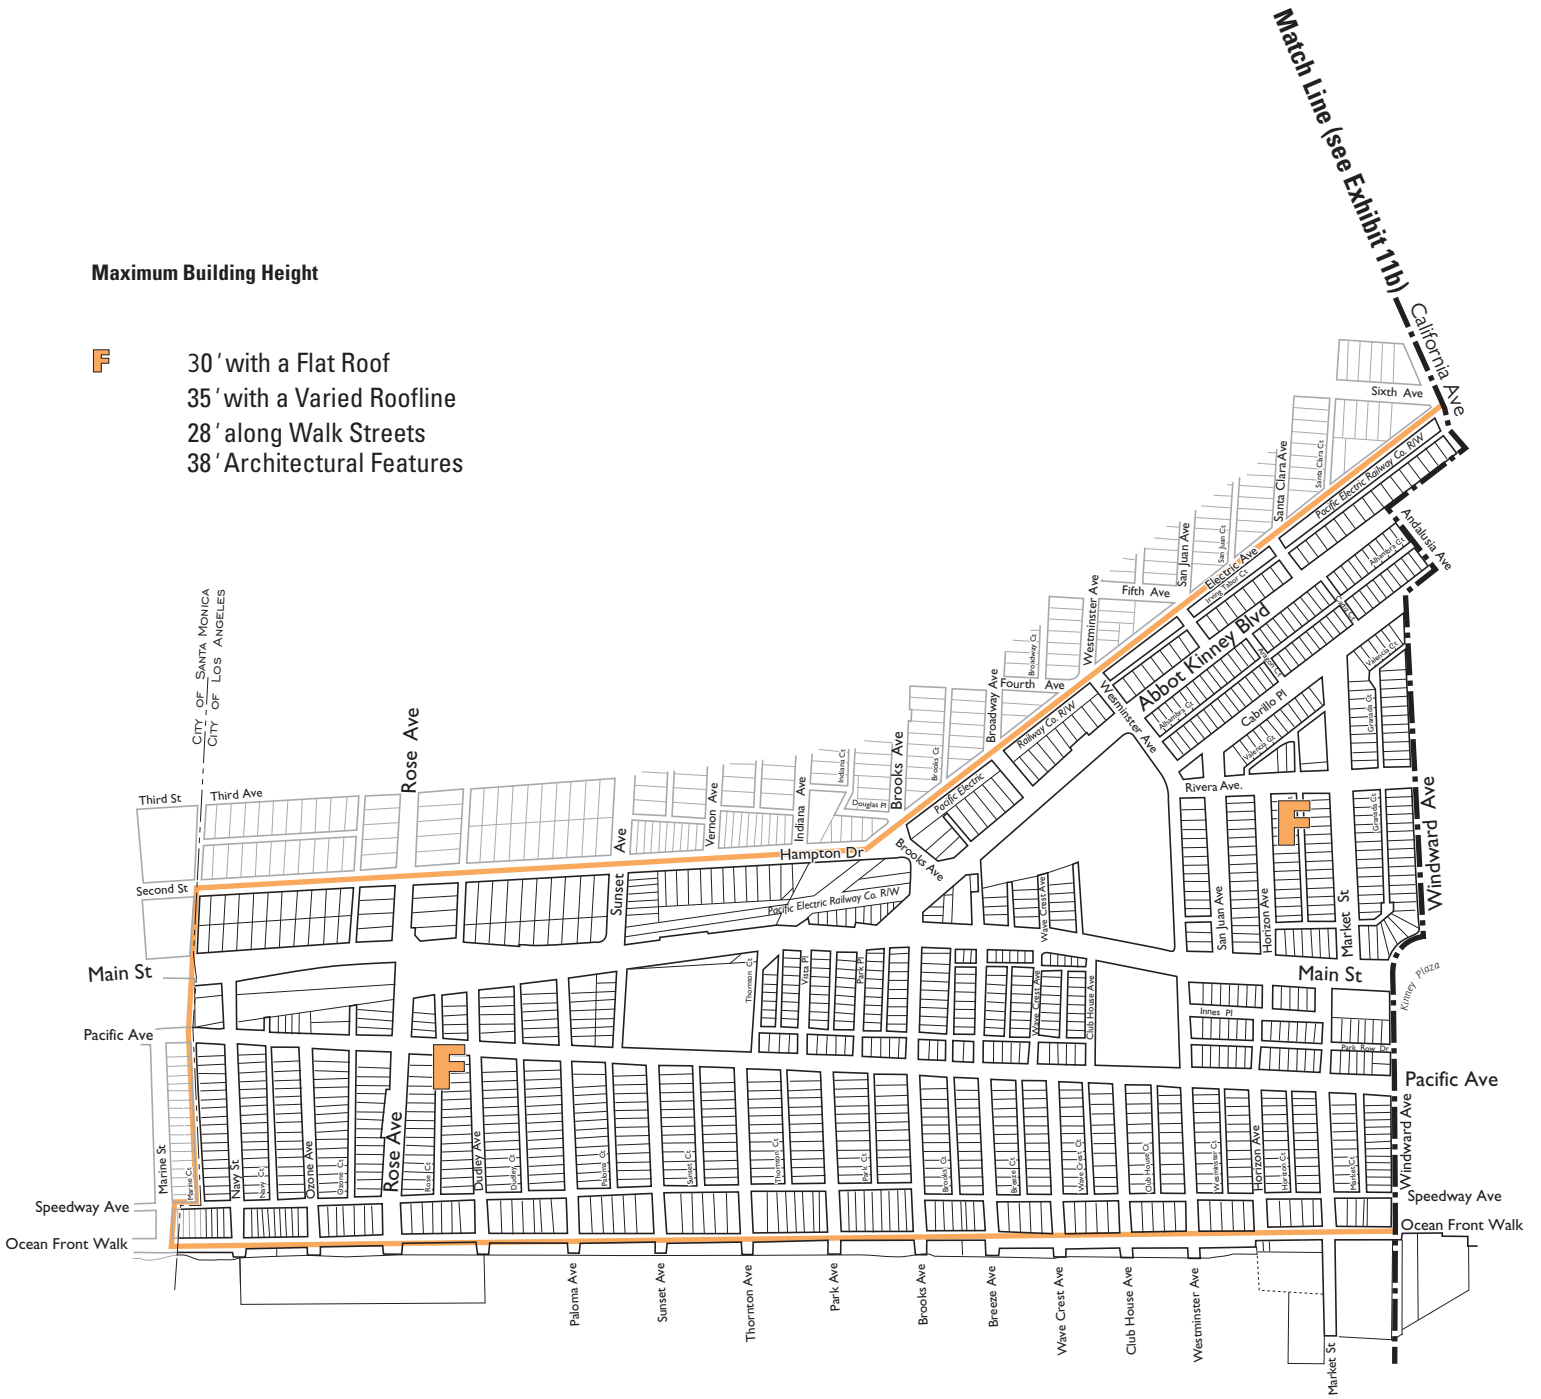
Maximum Building Height

F 30′ with a Flat Roof
35′ with a Varied Roofline
28′ along Walk Streets
38′ Architectural Features

Match Line (see Exhibit 11b)

California Ave
Sixth Ave
Santa Clara Ave
Santa Clara Ct
Pacific Electric Railway Co. R/W
Andalusia Ave
San Juan Ave
San Juan Ct
Electric Ave
Irving Tabor Ct
Fifth Ave
Westminster Ave
Abbot Kinney Blvd
Broadway Ct
Fourth Ave
Broadway Ave
Railway Co. R/W
Westminster Ave
Cabrillo Pl
Valencia Ct
Granada Ct
Brooks Ave
Brooks Ct
Pacific Electric
Indiana Ct
Douglas Pl
Indiana Ave
Vernon Ave
Ave
Rose Ave
Third St
Third Ave
City of Santa Monica
City of Los Angeles
Rivera Ave.
Windward Ave
Hampton Dr
Brooks Ave
Second St
Sunset
Pacific Electric Railway Co. R/W
Wave Crest Ave
San Juan Ave
Horizon Ave
Market St
Main St
Main St
Kinney Plaza
Thornton Ct
Vista Pl
Park Pl
Wave Crest Ave
Club House Ave
Innes Pl
Park Row Dr
Pacific Ave
Pacific Ave
F
F
Marine St
Marine Ct
Navy St
Navy Ct
Ozone Ave
Ozone Ct
Rose Ave
Rose Ct
Dudley Ave
Dudley Ct
Paloma Ct
Sunset Ct
Thornton Ct
Park Ct
Brooks Ct
Breeze Ct
Wave Crest Ct
Club House Ct
Westminster Ct
Horizon Ave
Horizon Ct
Market Ct
Windward Ave
Speedway Ave
Speedway Ave
Ocean Front Walk
Ocean Front Walk
Paloma Ave
Sunset Ave
Thornton Ave
Park Ave
Brooks Ave
Breeze Ave
Wave Crest Ave
Club House Ave
Westminster Ave
Market St